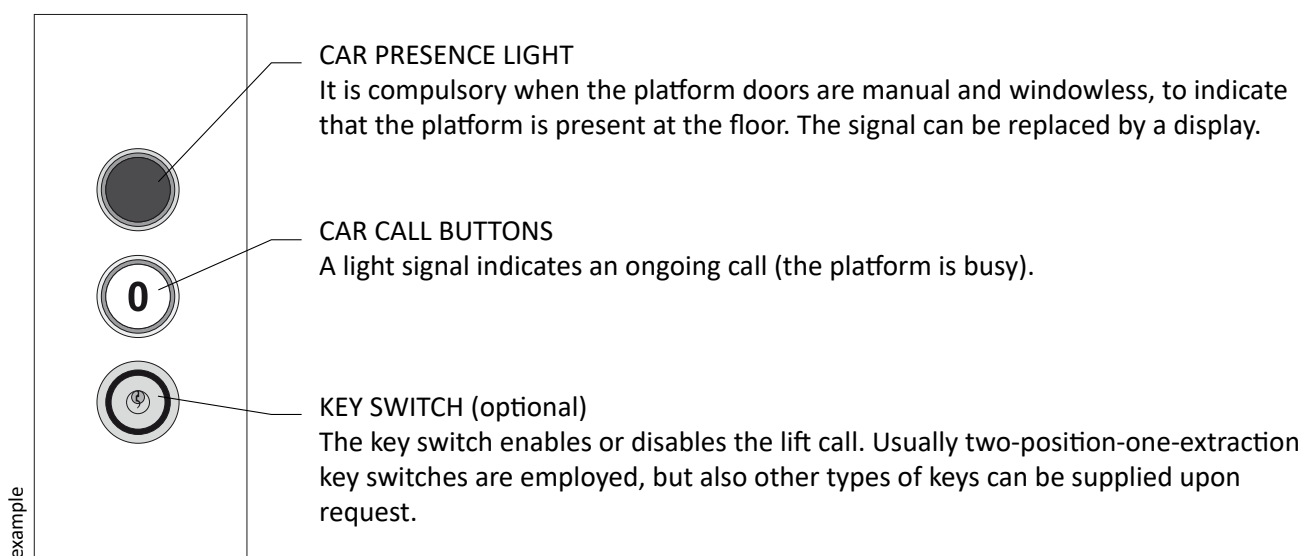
CAR PRESENCE LIGHT
It is compulsory when the platform doors are manual and windowless, to indicate that the platform is present at the floor. The signal can be replaced by a display.

0

CAR CALL BUTTONS
A light signal indicates an ongoing call (the platform is busy).

KEY SWITCH (optional)
The key switch enables or disables the lift call. Usually two-position-one-extraction key switches are employed, but also other types of keys can be supplied upon request.

example